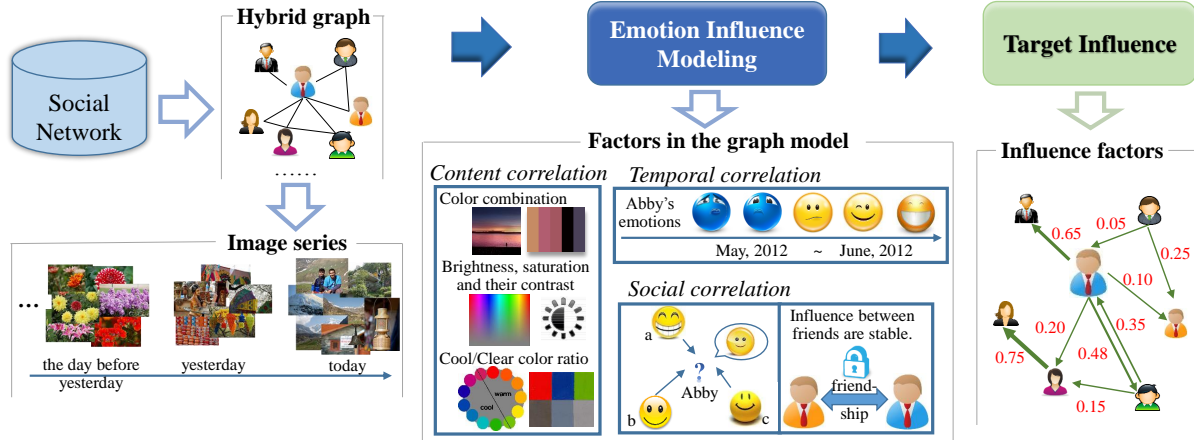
Social Network

Hybrid graph

……

Image series

…

the day before yesterday

yesterday

today

Emotion Influence Modeling

Factors in the graph model

Content correlation

Color combination

Brightness, saturation and their contrast

Cool/Clear color ratio

warm

cool

Temporal correlation

Abby's emotions

May, 2012 ~ June, 2012

Social correlation

a

?

Abby

b

c

Influence between friends are stable.

friend-ship

Target Influence

Influence factors

0.65

0.05

0.25

0.10

0.35

0.20

0.75

0.48

0.15